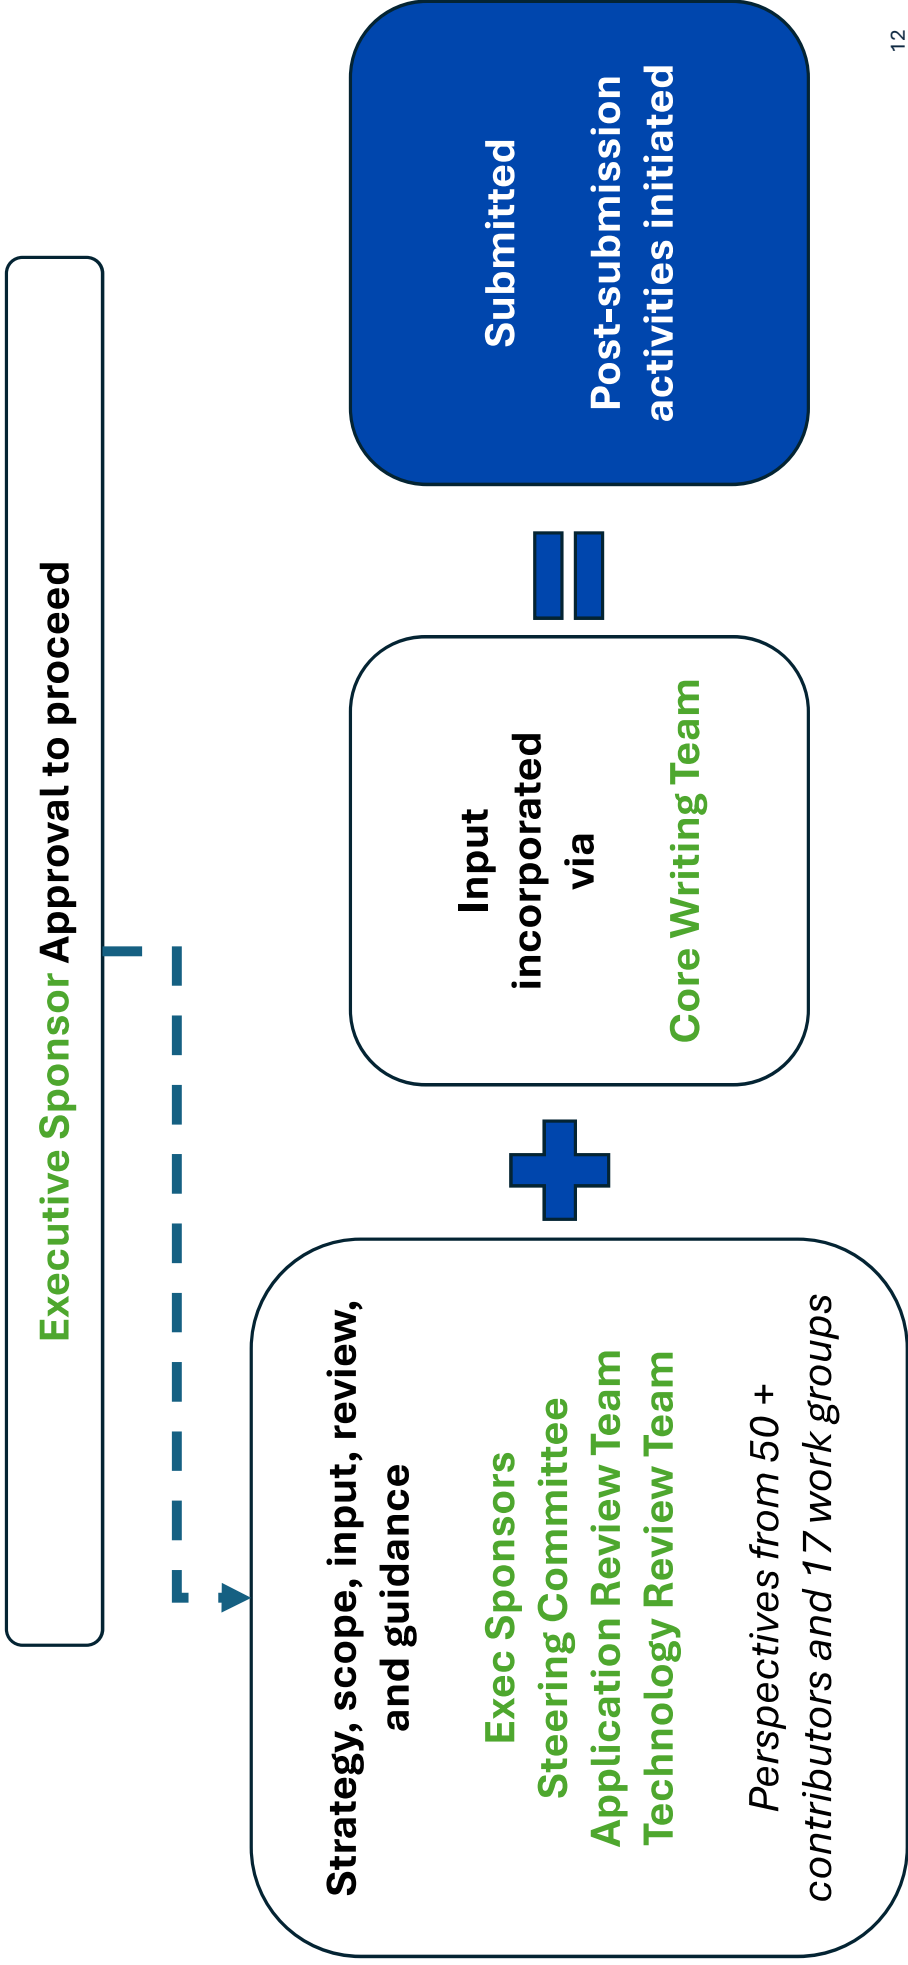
Executive Sponsor Approval to proceed

Strategy, scope, input, review, and guidance

Exec Sponsors
Steering Committee
Application Review Team
Technology Review Team

*Perspectives from 50 + contributors and 17 work groups*

Input incorporated via

Core Writing Team

Submitted

Post-submission activities initiated

12